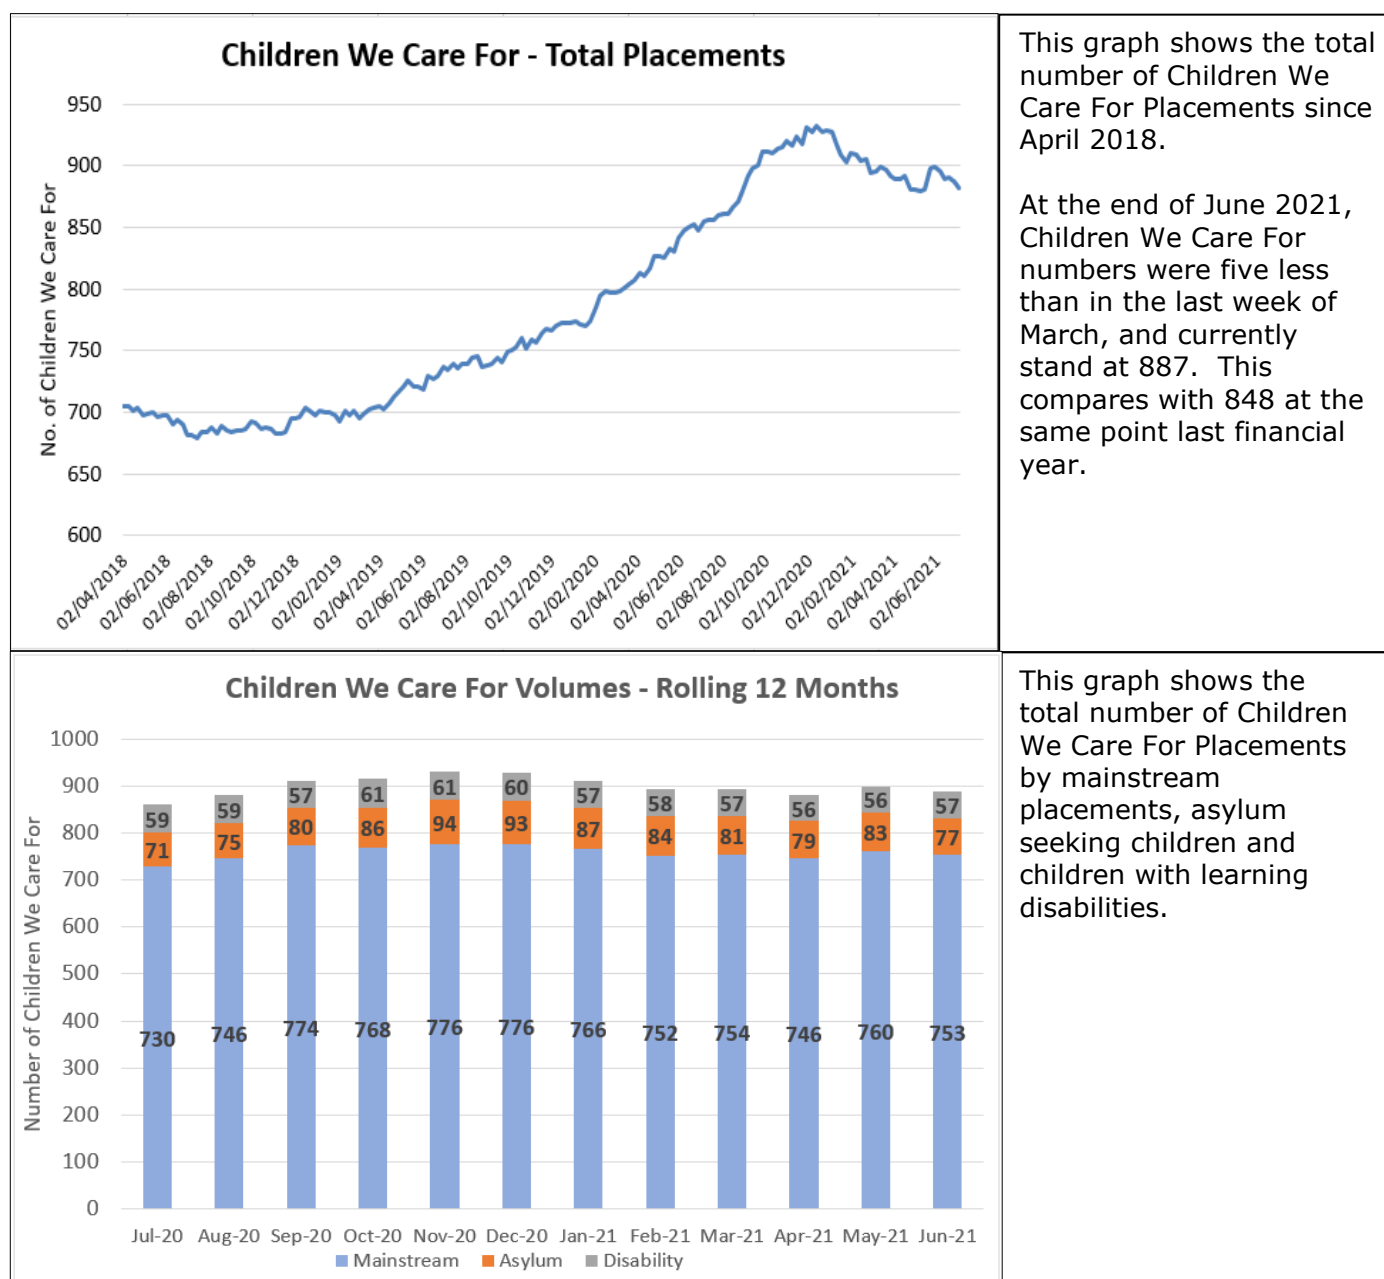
Children We Care For - Total Placements

950
900
850
800
750
700
650
600

No. of Children We Care For

02/04/2018 02/06/2018 02/08/2018 02/10/2018 02/12/2018 02/02/2019 02/04/2019 02/06/2019 02/08/2019 02/10/2019 02/12/2019 02/02/2020 02/04/2020 02/06/2020 02/08/2020 02/10/2020 02/12/2020 02/02/2021 02/04/2021 02/06/2021

This graph shows the total number of Children We Care For Placements since April 2018.

At the end of June 2021, Children We Care For numbers were five less than in the last week of March, and currently stand at 887. This compares with 848 at the same point last financial year.

Children We Care For Volumes - Rolling 12 Months

1000
900
800
700
600
500
400
300
200
100
0

Number of Children We Care For

| | Jul-20 | Aug-20 | Sep-20 | Oct-20 | Nov-20 | Dec-20 | Jan-21 | Feb-21 | Mar-21 | Apr-21 | May-21 | Jun-21 |
|---|---|---|---|---|---|---|---|---|---|---|---|---|
| Disability | 59 | 59 | 57 | 61 | 61 | 60 | 57 | 58 | 57 | 56 | 56 | 57 |
| Asylum | 71 | 75 | 80 | 86 | 94 | 93 | 87 | 84 | 81 | 79 | 83 | 77 |
| Mainstream | 730 | 746 | 774 | 768 | 776 | 776 | 766 | 752 | 754 | 746 | 760 | 753 |

Mainstream Asylum Disability

This graph shows the total number of Children We Care For Placements by mainstream placements, asylum seeking children and children with learning disabilities.